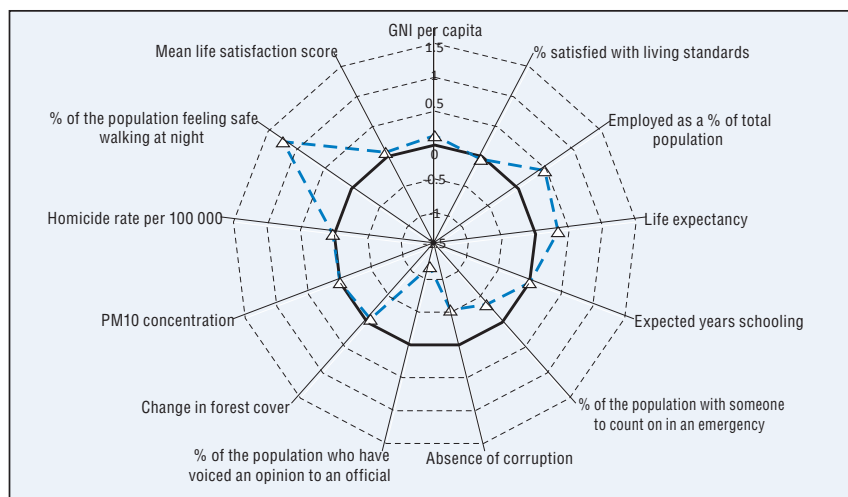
GNI per capita

1.5

1

0.5

0

-0.5

-1

-1.5

% satisfied with living standards

Employed as a % of total population

Life expectancy

Expected years schooling

% of the population with someone to count on in an emergency

Absence of corruption

% of the population who have voiced an opinion to an official

Change in forest cover

PM10 concentration

Homicide rate per 100 000

% of the population feeling safe walking at night

Mean life satisfaction score